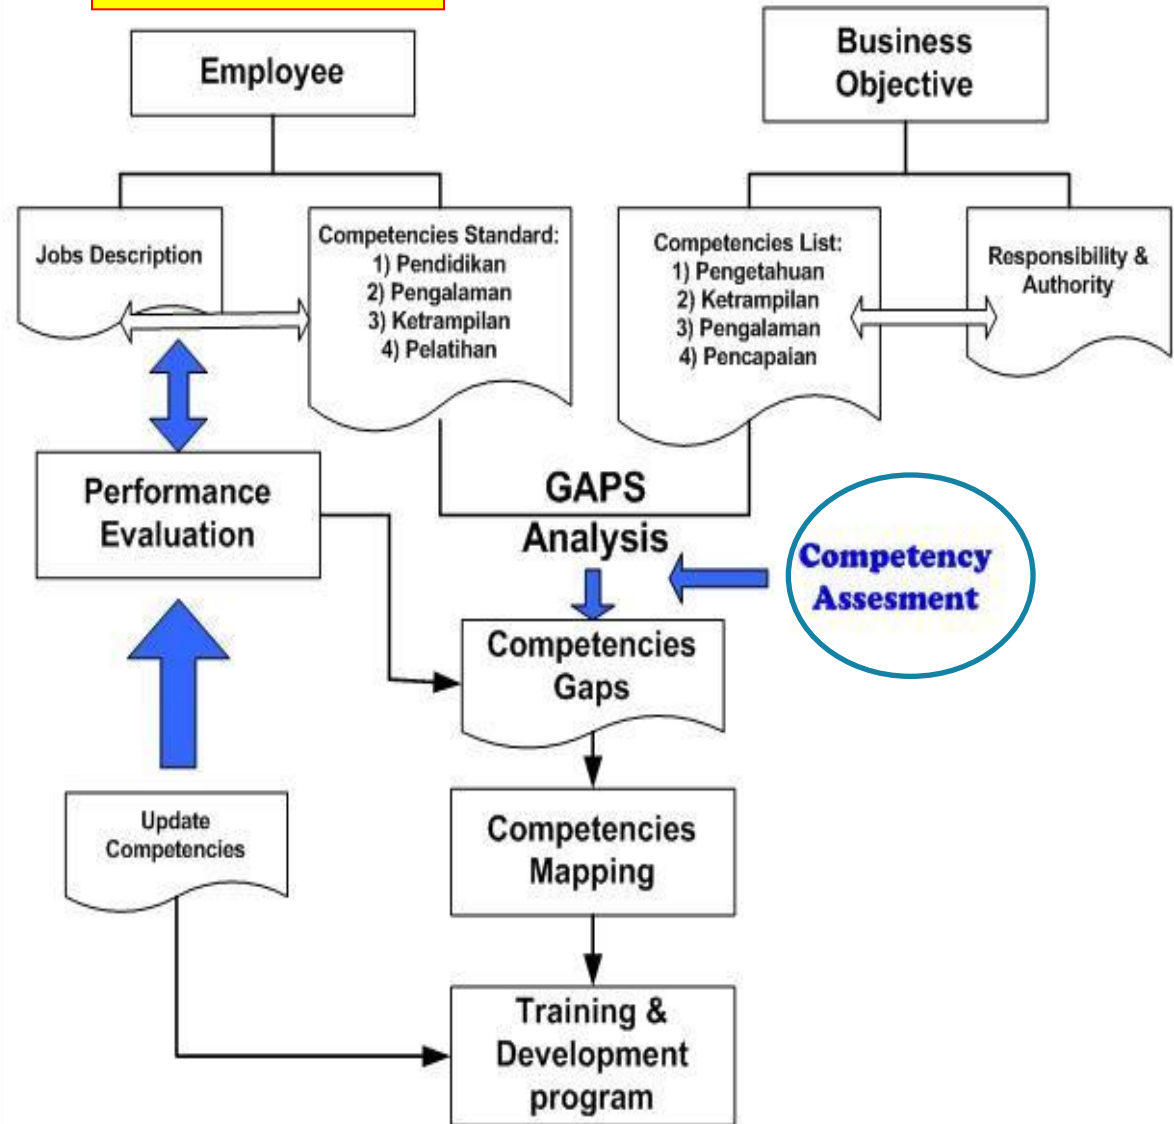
Employee

Business Objective

Jobs Description

Competencies Standard:
1) Pendidikan
2) Pengalaman
3) Ketrampilan
4) Pelatihan

Competencies List:
1) Pengetahuan
2) Ketrampilan
3) Pengalaman
4) Pencapaian

Responsibility & Authority

Performance Evaluation

GAPS Analysis

Competency Assesment

Competencies Gaps

Update Competencies

Competencies Mapping

Training & Development program